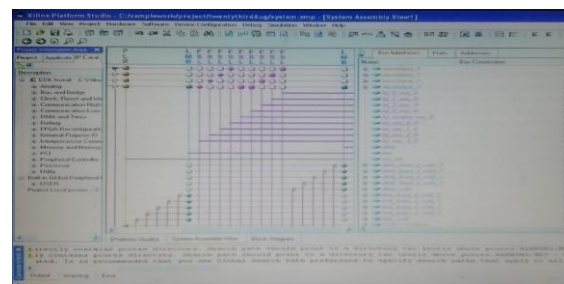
Xilinx Platform Studio - C:/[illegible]/system.xmp - [System Assembly View1]

File Edit View Project Hardware Software Device Configuration Debug Simulation Window Help

Project Information Area

Project Applications IP Catalog

Description

EDK Install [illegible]

Analog

Bus and Bridge

Clock, Reset and Int

Communication High

Communication Low

DMA and Timer

Debug

FPGA Reconfiguration

General Purpose IO

Interprocessor Comm

Memory and Memory

PCI

Peripheral Controller

Processor

Utility

Project Local pcores

Bus Interfaces Ports Addresses

Name

Bus Connection

Platform Studio System Assembly View Block Diagram

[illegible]

Output Warning Error